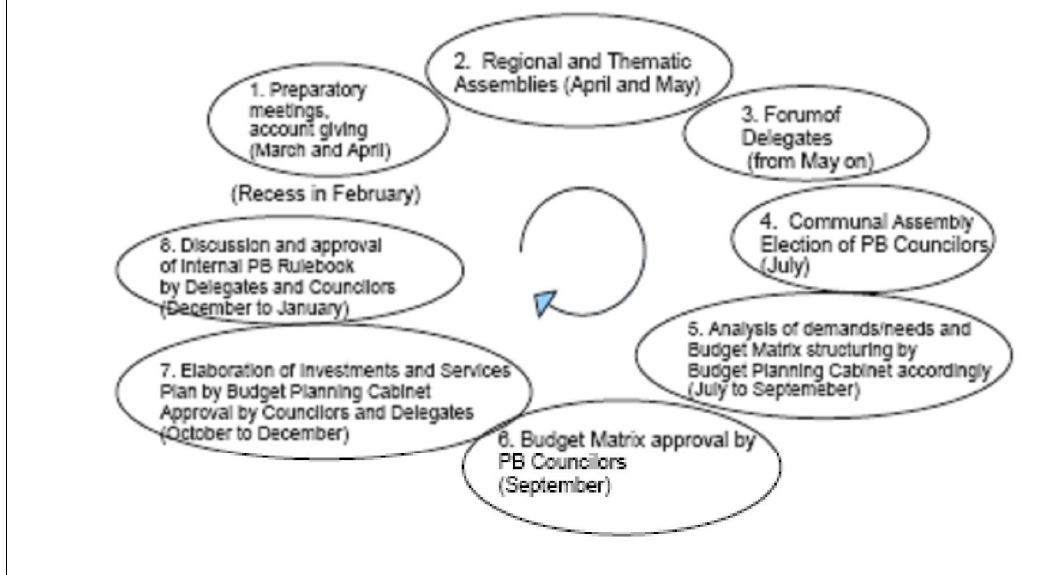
1. Preparatory meetings, account giving (March and April)

2. Regional and Thematic Assemblies (April and May)

3. Forumof Delegates (from May on)

(Recess in February)

4. Communal Assembly Election of PB Councilors (July)

8. Discussion and approval of Internal PB Rulebook by Delegates and Councilors (December to January)

5. Analysis of demands/needs and Budget Matrix structuring by Budget Planning Cabinet accordingly (July to Septemeber)

7. Elaboration of Investments and Services Plan by Budget Planning Cabinet Approval by Councilors and Delegates (October to December)

6. Budget Matrix approval by PB Councilors (September)